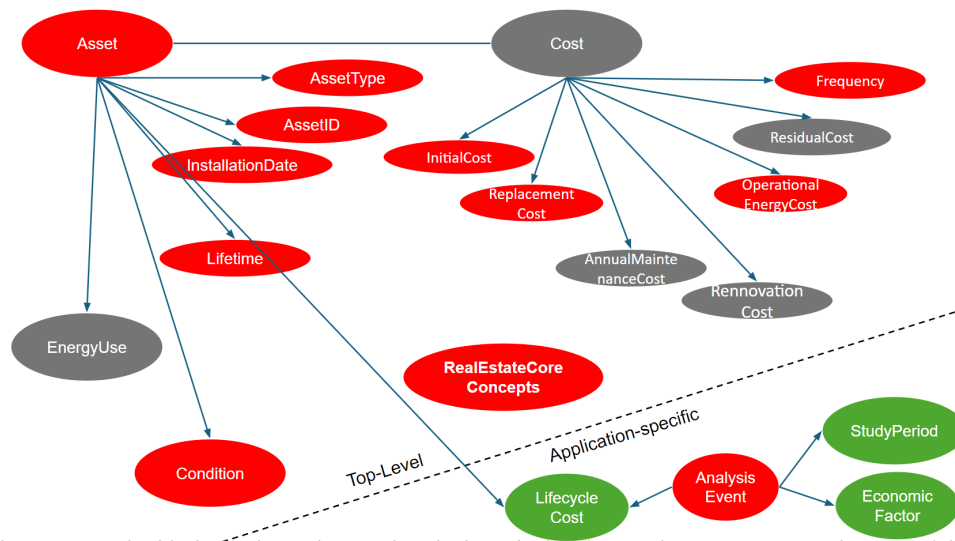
Asset

Cost

AssetType

Frequency

AssetID

ResidualCost

InitialCost

InstallationDate

Replacement Cost

Operational EnergyCost

AnnualMaintenanceCost

Lifetime

Rennovation Cost

EnergyUse

RealEstateCore Concepts

Application-specific

StudyPeriod

Top-Level

Condition

Analysis Event

Lifecycle Cost

Economic Factor